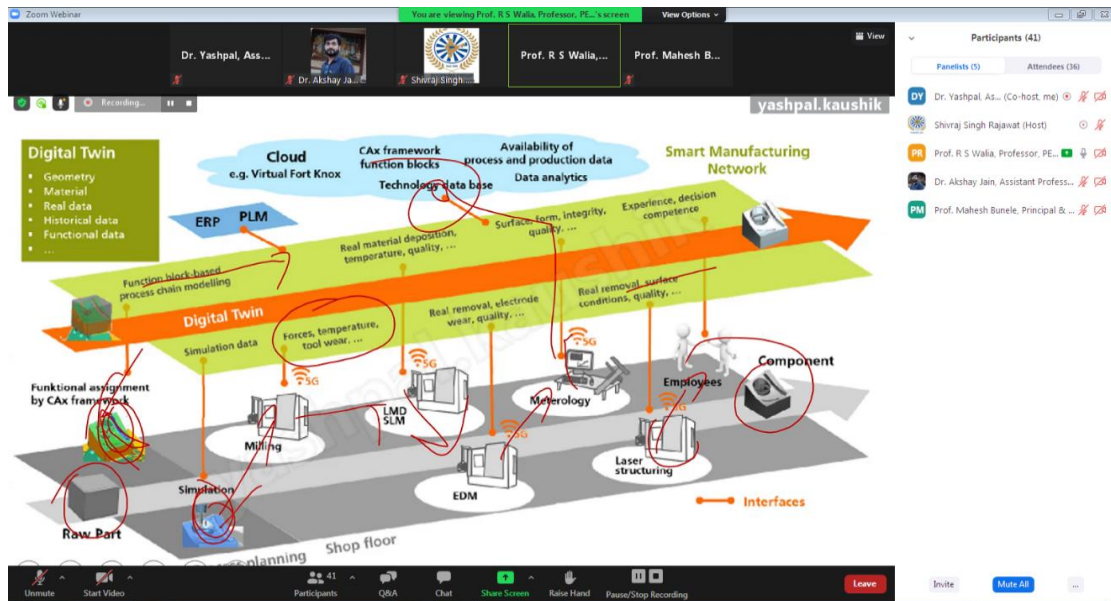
Zoom Webinar

You are viewing Prof. R S Walia, Professor, PE...'s screen

View Options

Dr. Yashpal, Ass...

Dr. Akshay Ja...

Shivraj Singh...

Prof. R S Walia,...

Prof. Mahesh B...

View

Recording...

yashpal.kaushik

Participants (41)

Panelists (5)

Attendees (36)

DY Dr. Yashpal, As... (Co-host, me)

Shivraj Singh Rajawat (Host)

PR Prof. R S Walia, Professor, PE...

Dr. Akshay Jain, Assistant Profess...

PM Prof. Mahesh Bunele, Principal & ...

Digital Twin
• Geometry
• Material
• Real data
• Historical data
• Functional data
• ...

Cloud
e.g. Virtual Fort Knox

CAx framework function blocks

Technology data base

Availability of process and production data

Data analytics

Smart Manufacturing Network

ERP

PLM

Function block-based process chain modelling

Real material deposition, temperature, quality, ...

Surface, form, integrity, quality, ...

Experience, decision competence

Digital Twin

Simulation data

Forces, temperature, tool wear, ...

Real removal, electrode wear, quality, ...

Real removal, surface conditions, quality, ...

5G

5G

5G

5G

5G

Funktional assignment by CAx framework

Milling

LMD SLM

Metrology

Employees

Component

EDM

Laser structuring

Simulation

Raw Part

Interfaces

planning

Shop floor

Unmute

Start Video

41
Participants

Q&A

Chat

Share Screen

Raise Hand

Pause/Stop Recording

Leave

Invite

Mute All

...